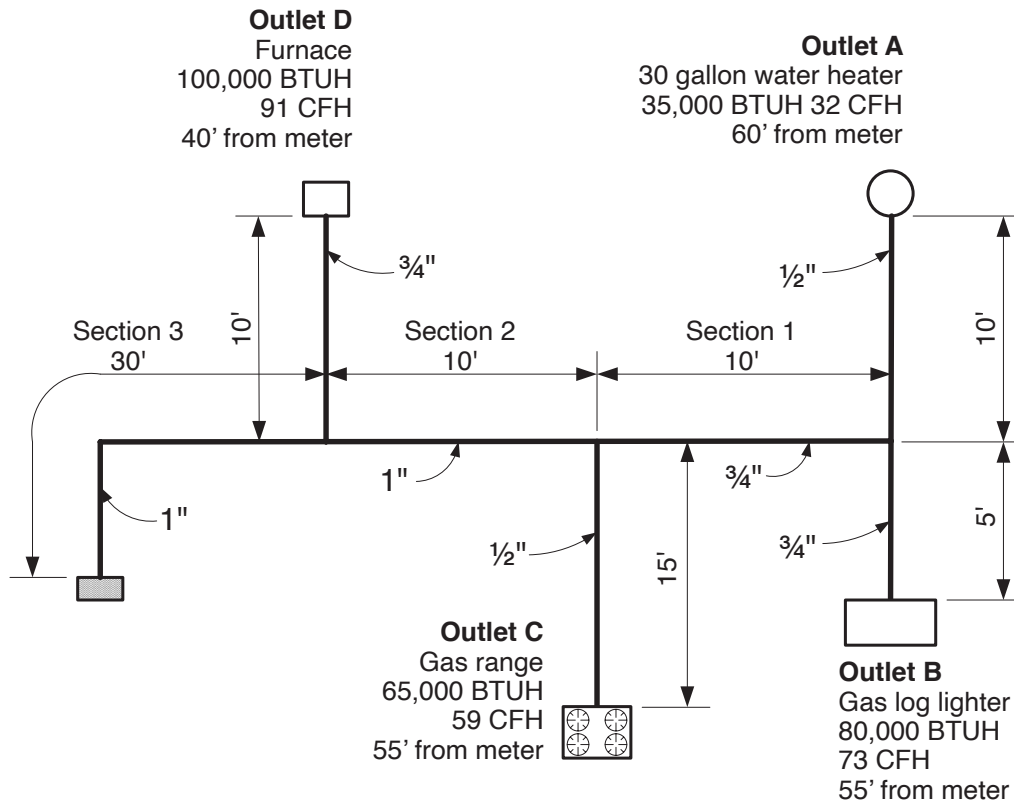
**Outlet D**
Furnace
100,000 BTUH
91 CFH
40' from meter

**Outlet A**
30 gallon water heater
35,000 BTUH 32 CFH
60' from meter

¾"

½"

Section 3
30'

10'

Section 2
10'

Section 1
10'

10'

1"

¾"

1"

½"

15'

¾"

5'

**Outlet C**
Gas range
65,000 BTUH
59 CFH
55' from meter

**Outlet B**
Gas log lighter
80,000 BTUH
73 CFH
55' from meter